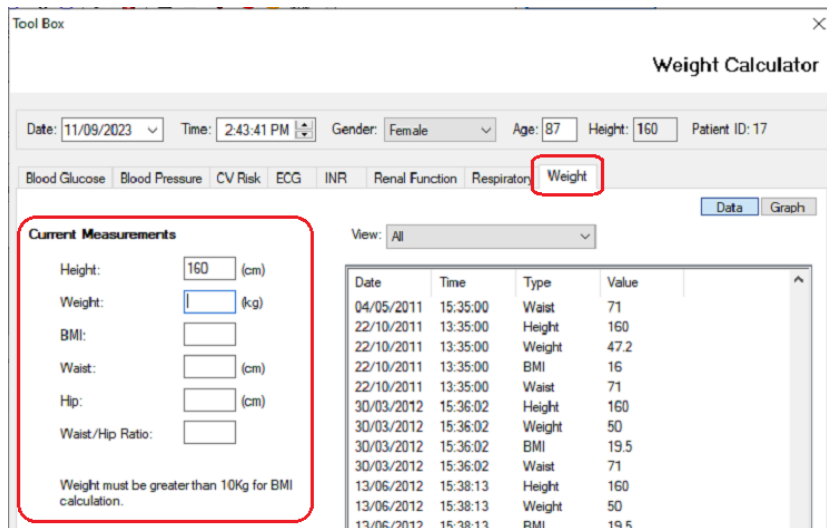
Tool Box

Weight Calculator

Date: 11/09/2023 Time: 2:43:41 PM Gender: Female Age: 87 Height: 160 Patient ID: 17

Blood Glucose | Blood Pressure | CV Risk | ECG | INR | Renal Function | Respiratory | Weight

Data | Graph

Current Measurements

Height: 160 (cm)

Weight: (kg)

BMI:

Waist: (cm)

Hip: (cm)

Waist/Hip Ratio:

Weight must be greater than 10Kg for BMI calculation.

View: All

| Date | Time | Type | Value |
|---|---|---|---|
| 04/05/2011 | 15:35:00 | Waist | 71 |
| 22/10/2011 | 13:35:00 | Height | 160 |
| 22/10/2011 | 13:35:00 | Weight | 47.2 |
| 22/10/2011 | 13:35:00 | BMI | 16 |
| 22/10/2011 | 13:35:00 | Waist | 71 |
| 30/03/2012 | 15:36:02 | Height | 160 |
| 30/03/2012 | 15:36:02 | Weight | 50 |
| 30/03/2012 | 15:36:02 | BMI | 19.5 |
| 30/03/2012 | 15:36:02 | Waist | 71 |
| 13/06/2012 | 15:38:13 | Height | 160 |
| 13/06/2012 | 15:38:13 | Weight | 50 |
| 13/06/2012 | 15:38:13 | BMI | 19.5 |